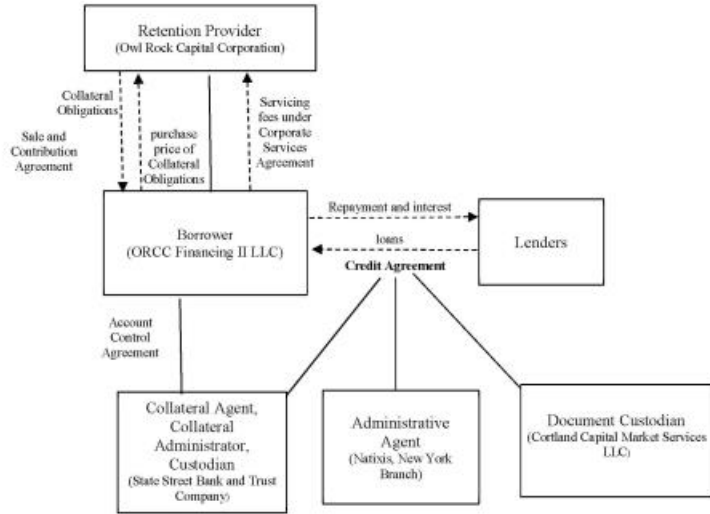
Retention Provider
(Owl Rock Capital Corporation)

Collateral Obligations

Sale and Contribution Agreement

purchase price of Collateral Obligations

Servicing fees under Corporate Services Agreement

Borrower
(ORCC Financing II LLC)

Repayment and interest

loans

Credit Agreement

Lenders

Account Control Agreement

Collateral Agent, Collateral Administrator, Custodian
(State Street Bank and Trust Company)

Administrative Agent
(Natixis, New York Branch)

Document Custodian
(Cortland Capital Market Services LLC)